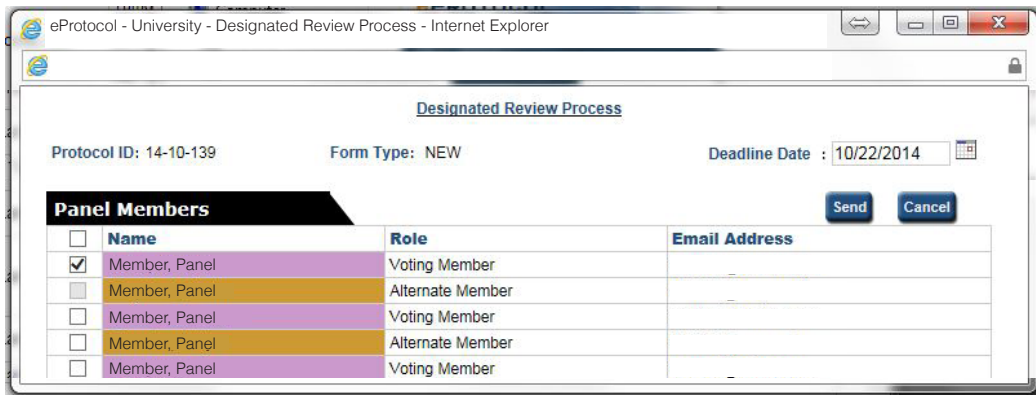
eProtocol - University - Designated Review Process - Internet Explorer

Designated Review Process

Protocol ID: 14-10-139

Form Type: NEW

Deadline Date : 10/22/2014

Panel Members

Send

Cancel

| | Name | Role | Email Address |
|---|---|---|---|
| ☑ | Member, Panel | Voting Member | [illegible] |
| ☐ | Member, Panel | Alternate Member | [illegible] |
| ☐ | Member, Panel | Voting Member | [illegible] |
| ☐ | Member, Panel | Alternate Member | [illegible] |
| ☐ | Member, Panel | Voting Member | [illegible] |